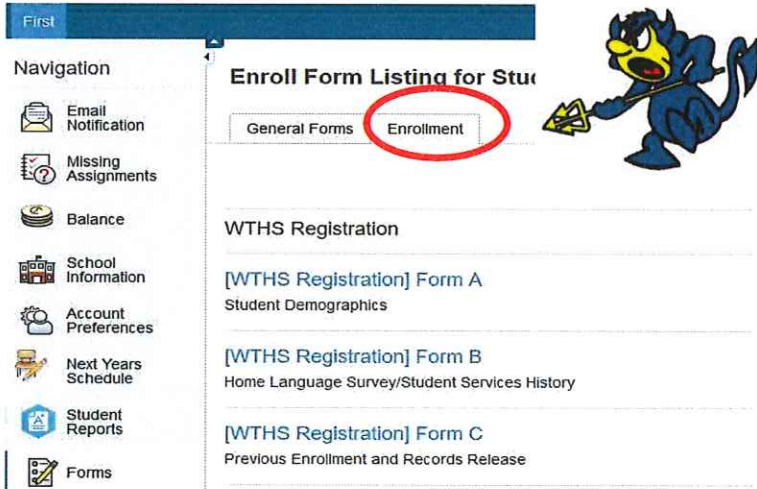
First

Navigation

Email Notification

Missing Assignments

Balance

School Information

Account Preferences

Next Years Schedule

Student Reports

Forms

Enroll Form Listing for Stu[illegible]

General Forms

Enrollment

WTHS Registration

[WTHS Registration] Form A

Student Demographics

[WTHS Registration] Form B

Home Language Survey/Student Services History

[WTHS Registration] Form C

Previous Enrollment and Records Release